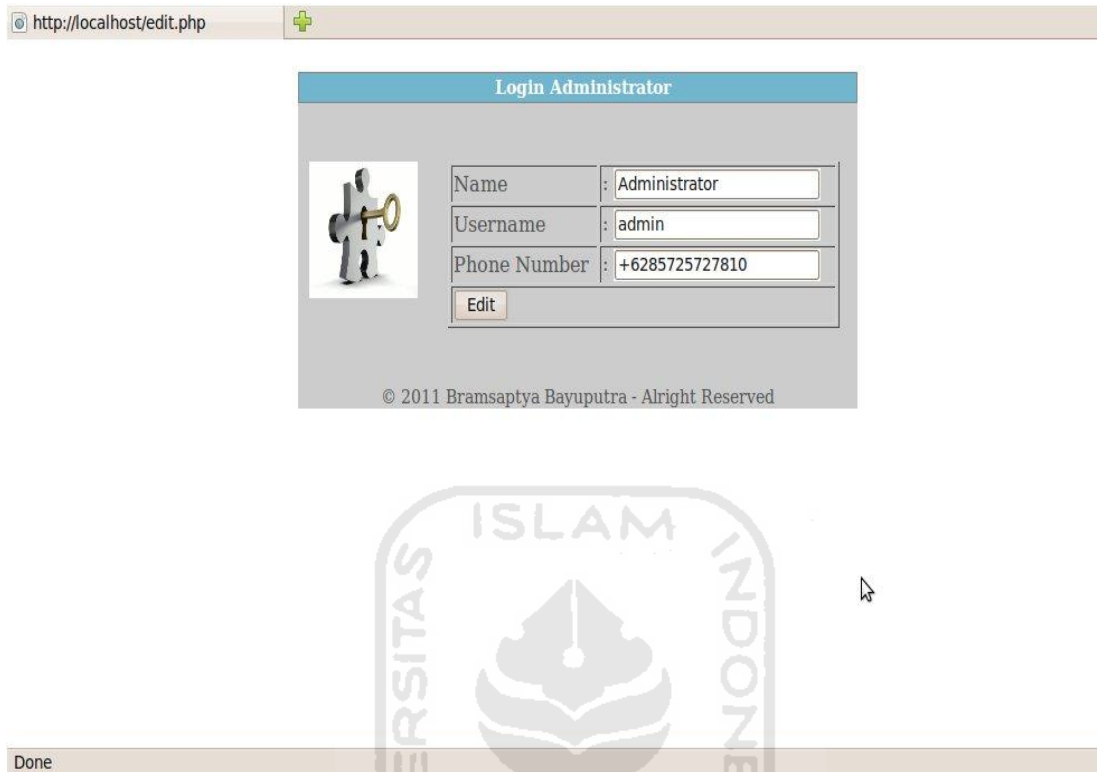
http://localhost/edit.php

Login Administrator

| Name | : Administrator |
|---|---|
| Username | : admin |
| Phone Number | : +6285725727810 |

Edit

© 2011 Bramsaptya Bayuputra - Alright Reserved

ISLAM
RSITAS
INDONE

Done